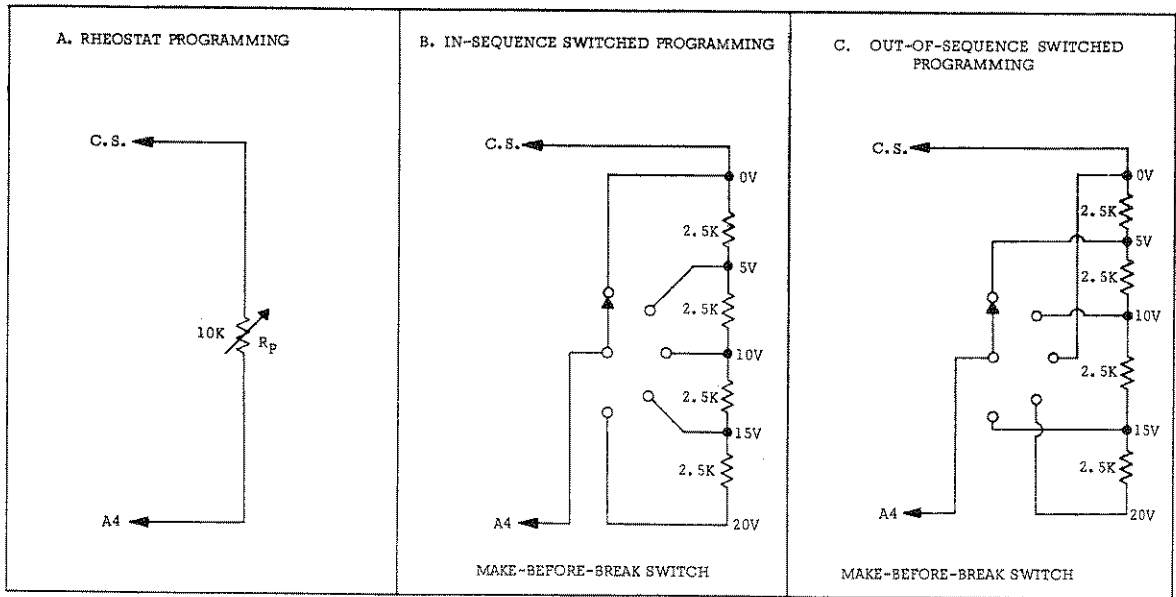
A. RHEOSTAT PROGRAMMING

C. S.

10K

$R_P$

A4

B. IN-SEQUENCE SWITCHED PROGRAMMING

C. S.

0V

2.5K

5V

2.5K

10V

2.5K

15V

2.5K

20V

A4

MAKE-BEFORE-BREAK SWITCH

C. OUT-OF-SEQUENCE SWITCHED PROGRAMMING

C. S.

0V

2.5K

5V

2.5K

10V

2.5K

15V

2.5K

20V

A4

MAKE-BEFORE-BREAK SWITCH